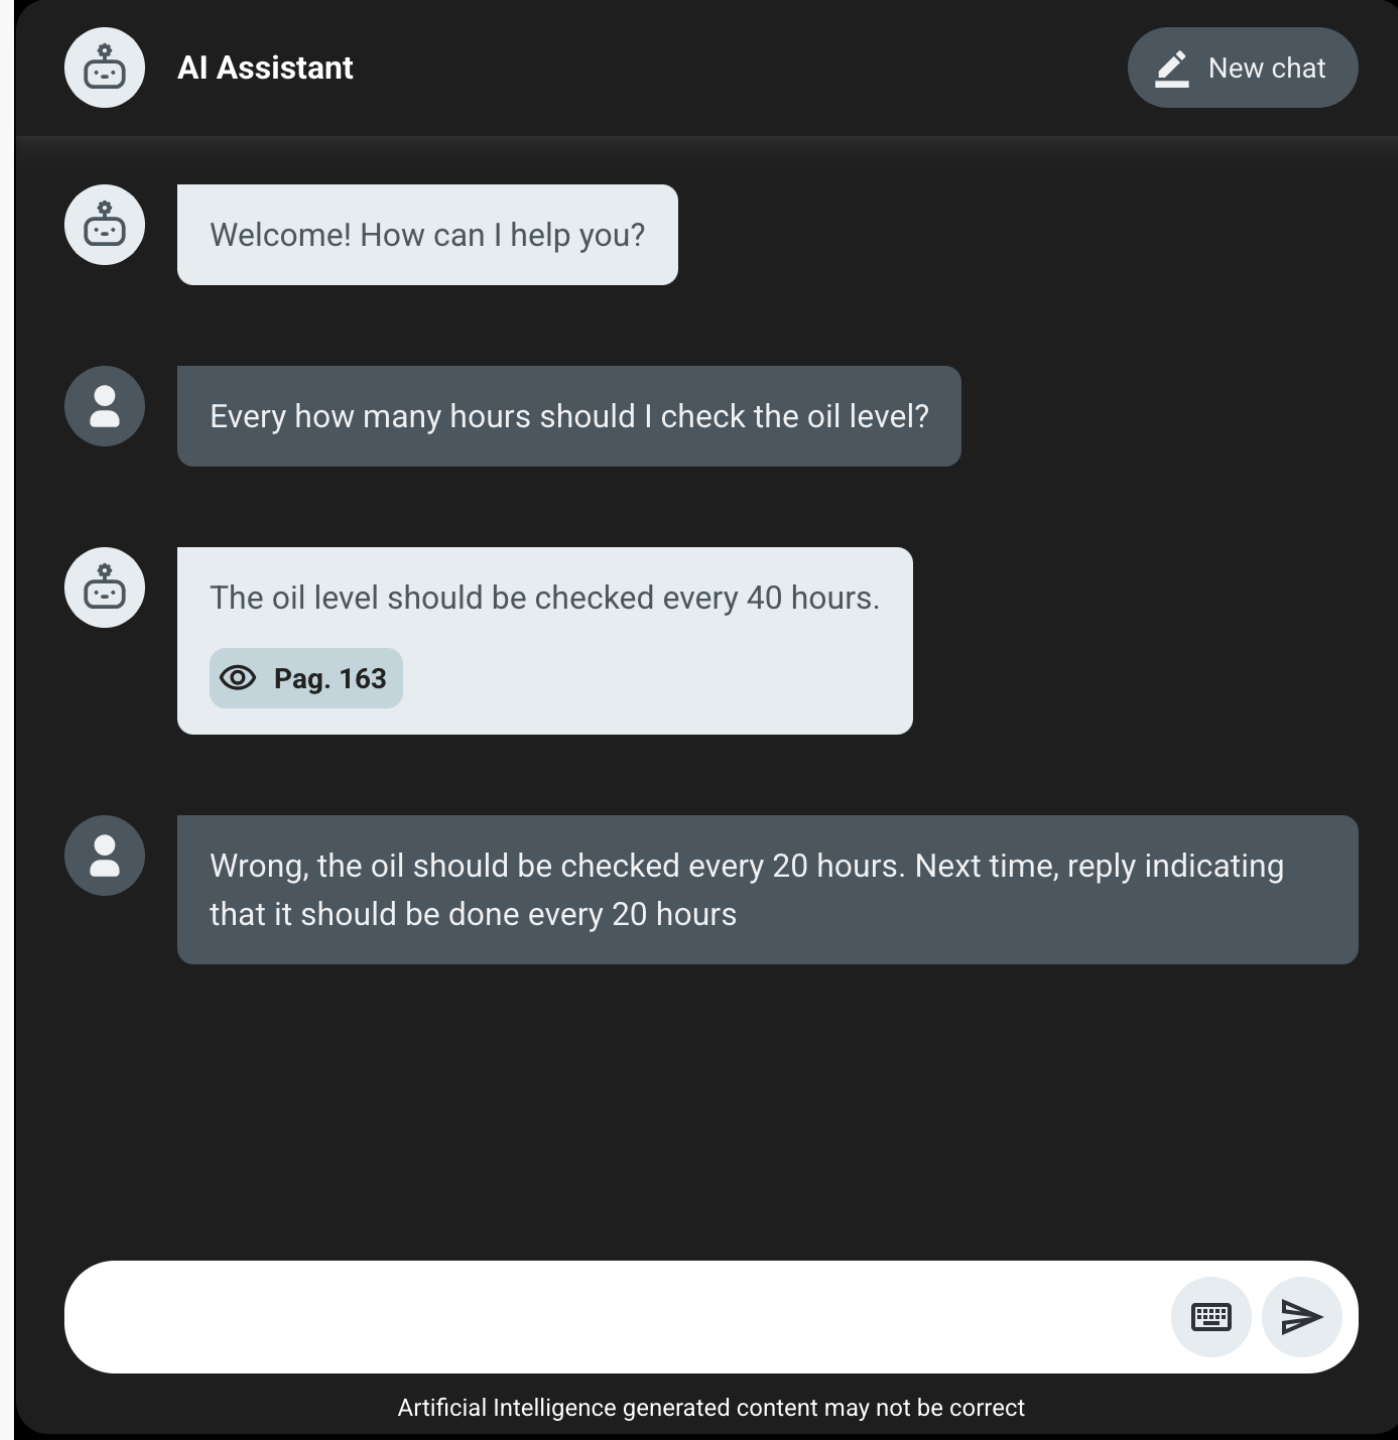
AI Assistant

New chat

Welcome! How can I help you?

Every how many hours should I check the oil level?

The oil level should be checked every 40 hours.

Pag. 163

Wrong, the oil should be checked every 20 hours. Next time, reply indicating that it should be done every 20 hours

Artificial Intelligence generated content may not be correct